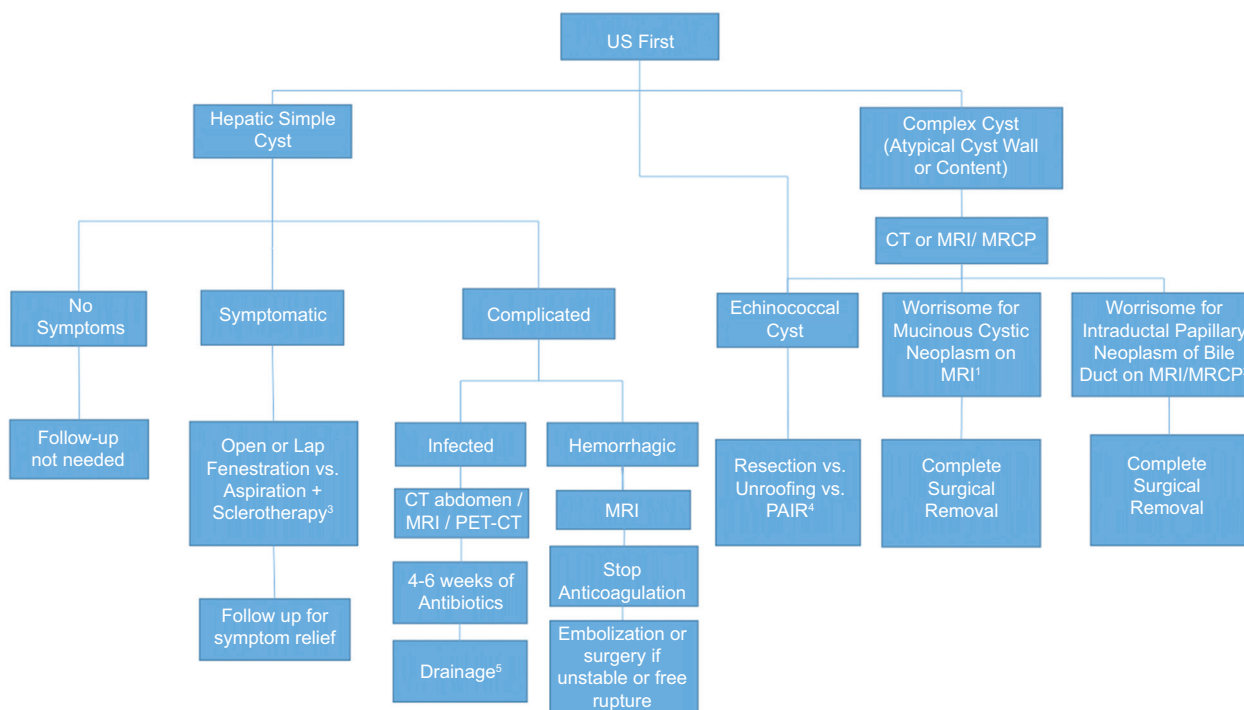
US First

Hepatic Simple Cyst

Complex Cyst (Atypical Cyst Wall or Content)

CT or MRI/ MRCP

No Symptoms

Follow-up not needed

Symptomatic

Open or Lap Fenestration vs. Aspiration + Sclerotherapy$^3$

Follow up for symptom relief

Complicated

Infected

CT abdomen / MRI / PET-CT

4-6 weeks of Antibiotics

Drainage$^5$

Hemorrhagic

MRI

Stop Anticoagulation

Embolization or surgery if unstable or free rupture

Echinococcal Cyst

Resection vs. Unroofing vs. PAIR$^4$

Worrisome for Mucinous Cystic Neoplasm on MRI$^1$

Complete Surgical Removal

Worrisome for Intraductal Papillary Neoplasm of Bile Duct on MRI/MRCP

Complete Surgical Removal